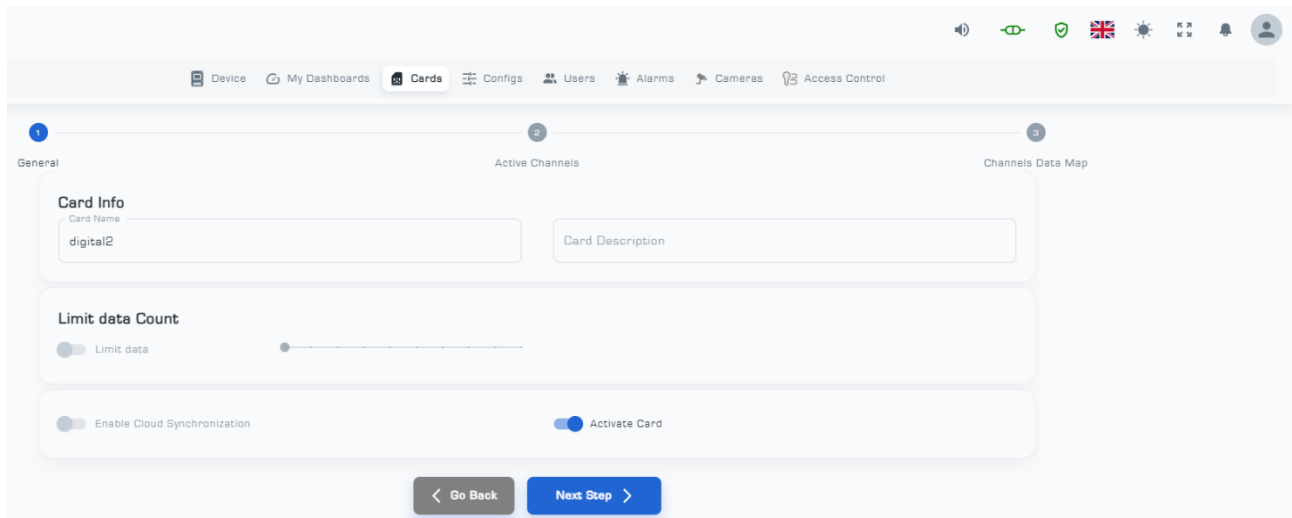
Device My Dashboards Cards Configs Users Alarms Cameras Access Control

1 General
2 Active Channels
3 Channels Data Map

Card Info

Card Name
digital2

Card Description

Limit data Count

Limit data

Enable Cloud Synchronization

Activate Card

Go Back

Next Step